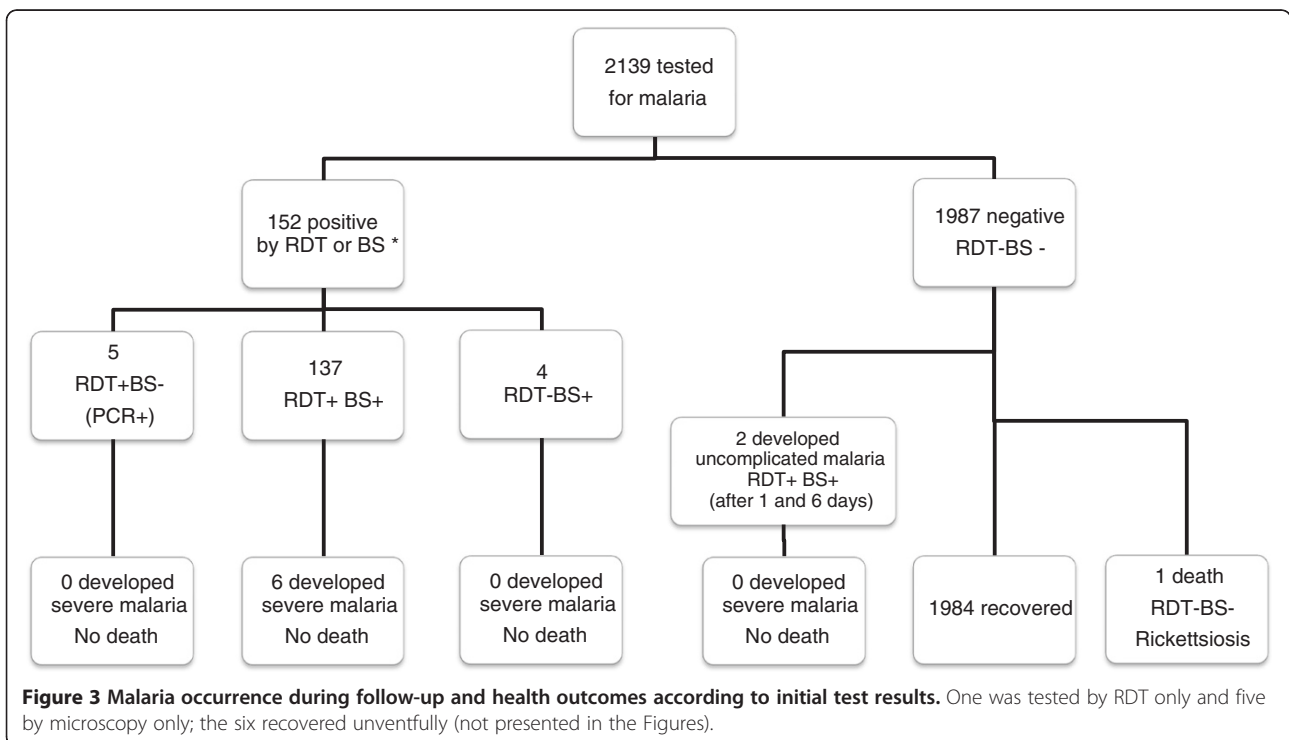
2139 tested for malaria

152 positive by RDT or BS *

1987 negative RDT-BS -

5 RDT+BS- (PCR+)

137 RDT+ BS+

4 RDT-BS+

2 developed uncomplicated malaria RDT+ BS+ (after 1 and 6 days)

0 developed severe malaria No death

6 developed severe malaria No death

0 developed severe malaria No death

0 developed severe malaria No death

1984 recovered

1 death RDT-BS- Rickettsiosis

**Figure 3 Malaria occurrence during follow-up and health outcomes according to initial test results.** One was tested by RDT only and five by microscopy only; the six recovered unventfully (not presented in the Figures).